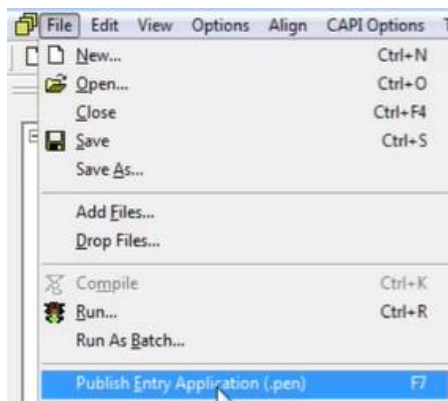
File Edit View Options Align CAPI Options T

New... Ctrl+N
Open... Ctrl+O
Close Ctrl+F4
Save Ctrl+S
Save As...

Add Files...
Drop Files...

Compile Ctrl+K
Run... Ctrl+R
Run As Batch...

Publish Entry Application (.pen) F7